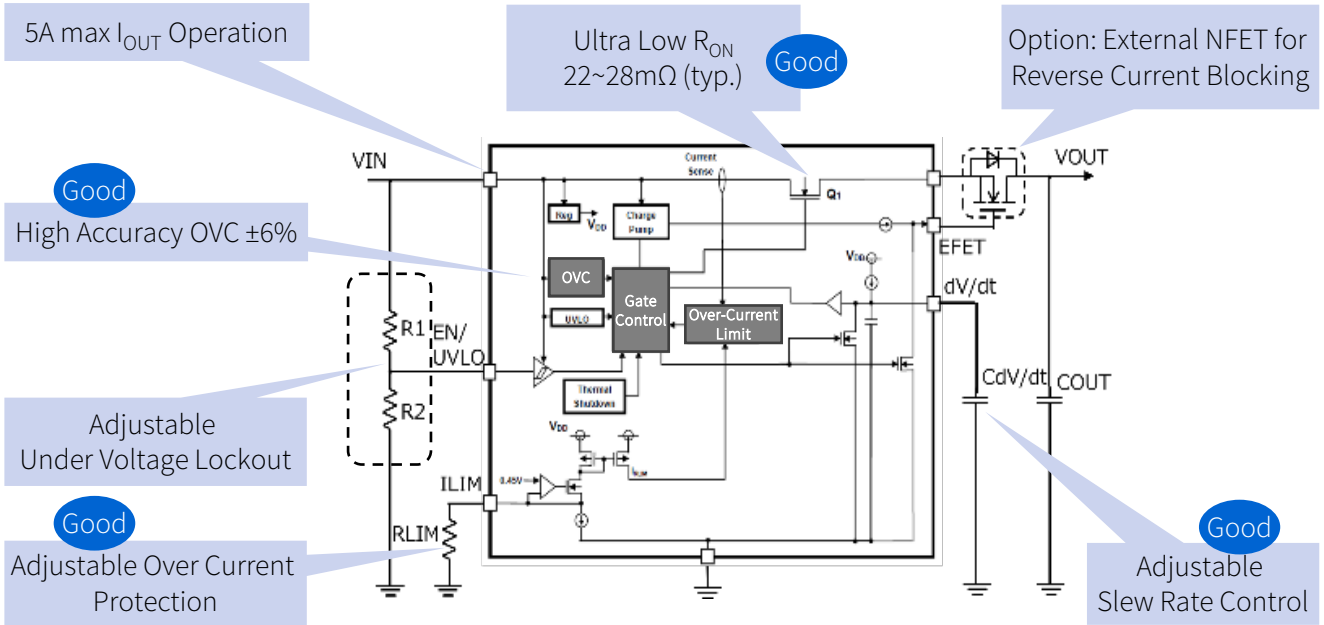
5A max $I_{OUT}$ Operation

Ultra Low $R_{ON}$
22~28mΩ (typ.)

Good

Option: External NFET for Reverse Current Blocking

VIN

Current Sense

$Q_1$

VOUT

Good

High Accuracy OVC ±6%

Reg

$V_{DD}$

Charge Pump

EFET

$V_{DD}$

OVC

Gate Control

dV/dt

R1

EN/ UVLO

UVLO

Over-Current Limit

R2

Thermal Shutdown

CdV/dt

COUT

Adjustable Under Voltage Lockout

$V_{DD}$

ILIM

0.45V

$I_{LIM}$

Good

RLIM

Good

Adjustable Over Current Protection

Adjustable Slew Rate Control